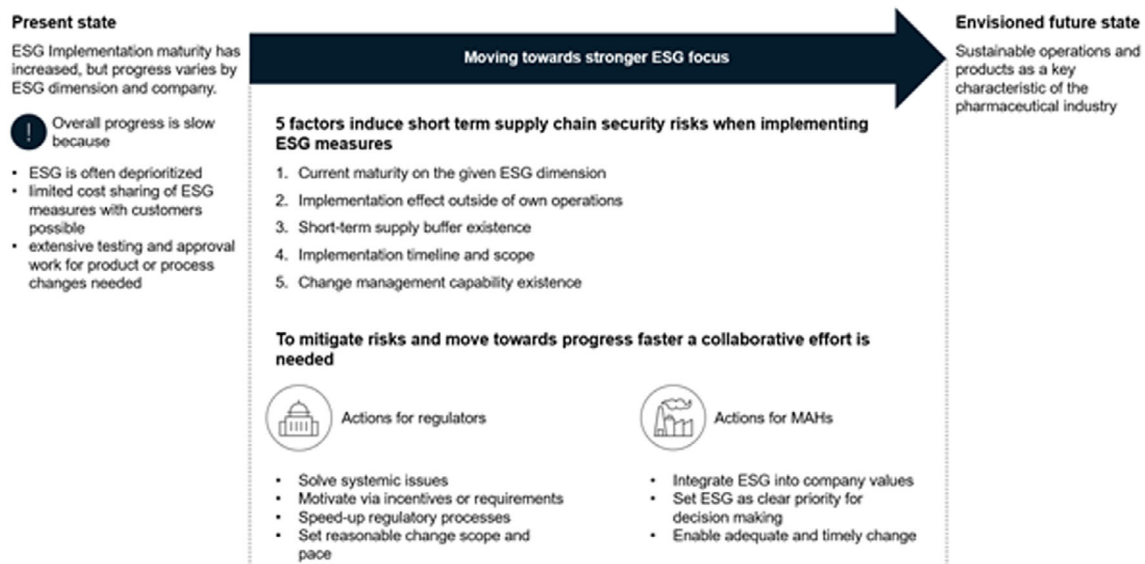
**Present state**

ESG Implementation maturity has increased, but progress varies by ESG dimension and company.

! Overall progress is slow because

- ESG is often deprioritized
- limited cost sharing of ESG measures with customers possible
- extensive testing and approval work for product or process changes needed

Moving towards stronger ESG focus

**5 factors induce short term supply chain security risks when implementing ESG measures**

1. Current maturity on the given ESG dimension
2. Implementation effect outside of own operations
3. Short-term supply buffer existence
4. Implementation timeline and scope
5. Change management capability existence

**To mitigate risks and move towards progress faster a collaborative effort is needed**

Actions for regulators

- Solve systemic issues
- Motivate via incentives or requirements
- Speed-up regulatory processes
- Set reasonable change scope and pace

Actions for MAHs

- Integrate ESG into company values
- Set ESG as clear priority for decision making
- Enable adequate and timely change

**Envisioned future state**

Sustainable operations and products as a key characteristic of the pharmaceutical industry